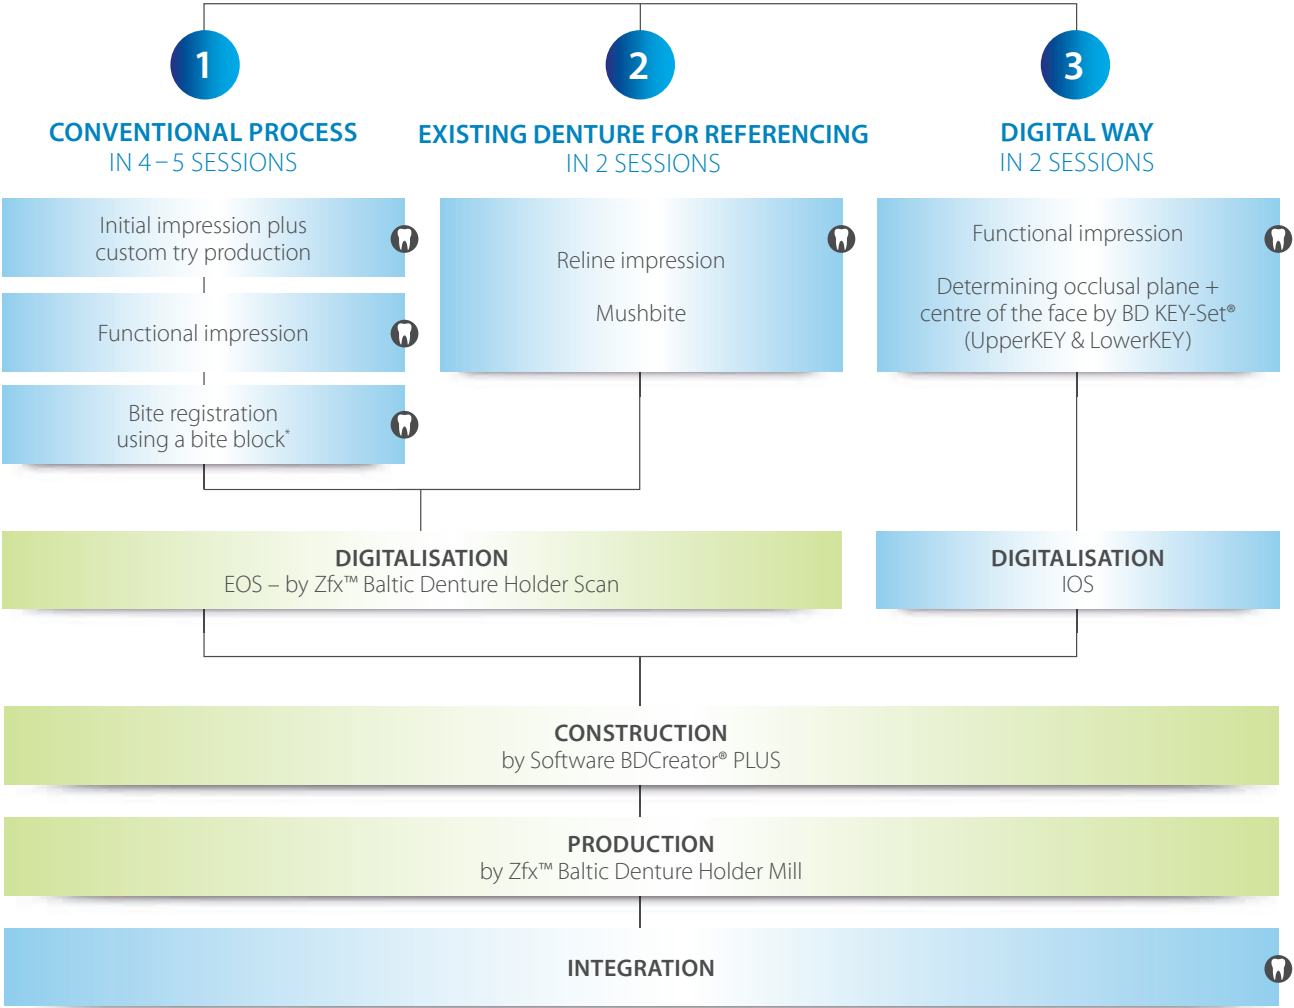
1

CONVENTIONAL PROCESS
IN 4 – 5 SESSIONS

2

EXISTING DENTURE FOR REFERENCING
IN 2 SESSIONS

3

DIGITAL WAY
IN 2 SESSIONS

Initial impression plus custom try production

Functional impression

Bite registration using a bite block*

Reline impression

Mushbite

Functional impression

Determining occlusal plane + centre of the face by BD KEY-Set®
(UpperKEY & LowerKEY)

DIGITALISATION
EOS – by Zfx™ Baltic Denture Holder Scan

DIGITALISATION
IOS

CONSTRUCTION
by Software BDCreator® PLUS

PRODUCTION
by Zfx™ Baltic Denture Holder Mill

INTEGRATION